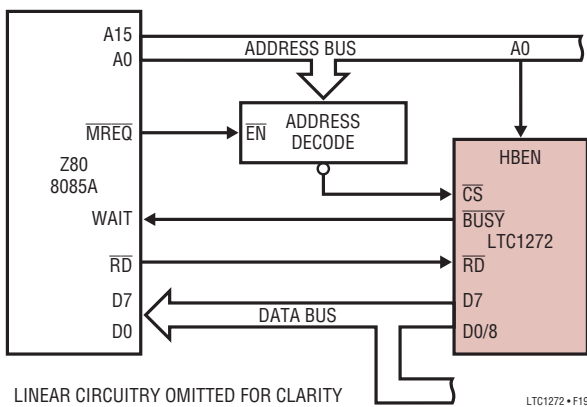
A15
A0
ADDRESS BUS
A0
$\overline{MREQ}$
$\overline{EN}$
ADDRESS DECODE
HBEN
Z80
8085A
$\overline{CS}$
WAIT
$\overline{BUSY}$
LTC1272
$\overline{RD}$
$\overline{RD}$
D7
D7
DATA BUS
D0
D0/8
LINEAR CIRCUITRY OMITTED FOR CLARITY
LTC1272 • F19